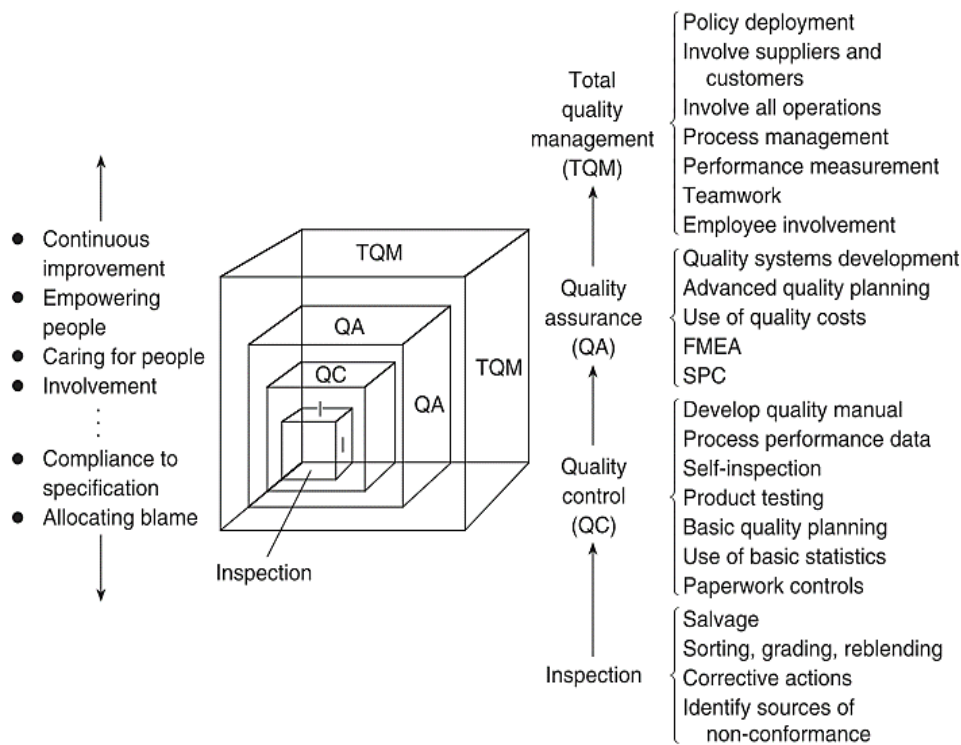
- Continuous improvement
- Empowering people
- Caring for people
- Involvement
⋮
- Compliance to specification
- Allocating blame

TQM
QA
QC
I
I
QA
TQM
Inspection

Total quality management (TQM)
Policy deployment
Involve suppliers and customers
Involve all operations
Process management
Performance measurement
Teamwork
Employee involvement

Quality assurance (QA)
Quality systems development
Advanced quality planning
Use of quality costs
FMEA
SPC

Quality control (QC)
Develop quality manual
Process performance data
Self-inspection
Product testing
Basic quality planning
Use of basic statistics
Paperwork controls

Inspection
Salvage
Sorting, grading, reblending
Corrective actions
Identify sources of non-conformance